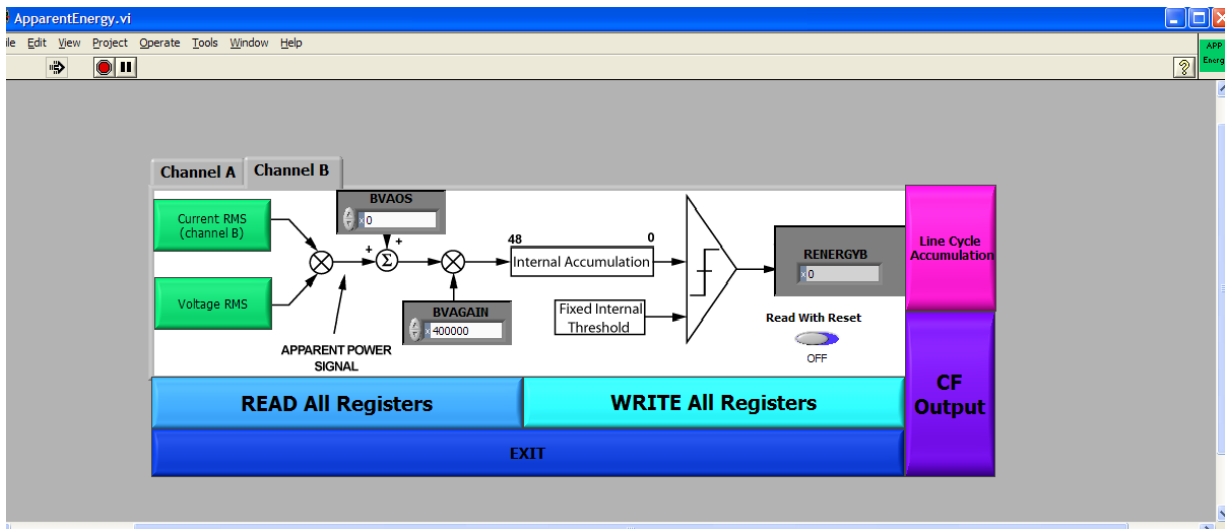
ApparentEnergy.vi

ile Edit View Project Operate Tools Window Help

APP
Energ

Channel A
Channel B

BVAOS
0

Current RMS (channel B)

Voltage RMS

+ +

$\Sigma$

48
0
Internal Accumulation

BVAGAIN
400000

Fixed Internal Threshold

APPARENT POWER SIGNAL

RENERGYB
0

Read With Reset
OFF

Line Cycle Accumulation

CF Output

READ All Registers

WRITE All Registers

EXIT